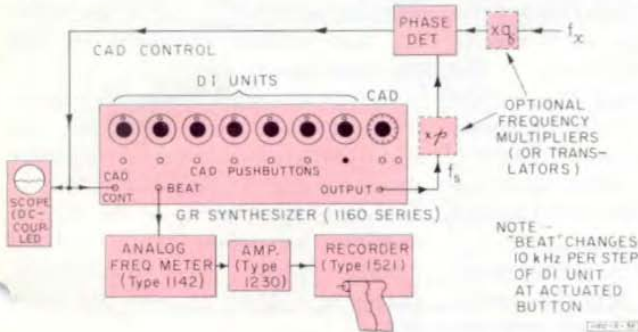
PHASE DET

$\times q$

$f_x$

CAD CONTROL

DI UNITS

CAD

OPTIONAL FREQUENCY MULTIPLIERS (OR TRANSLATORS)

$\times p$

$f_s$

SCOPE (DC-COUPLED)

CAD CONT

BEAT

CAD PUSHBUTTONS

OUTPUT

GR SYNTHESIZER (1160 SERIES)

NOTE - "BEAT" CHANGES 10 kHz PER STEP OF DI UNIT AT ACTUATED BUTTON

ANALOG FREQ METER (Type 1142)

AMP. (Type 1230)

RECORDER (Type 1521)

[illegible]